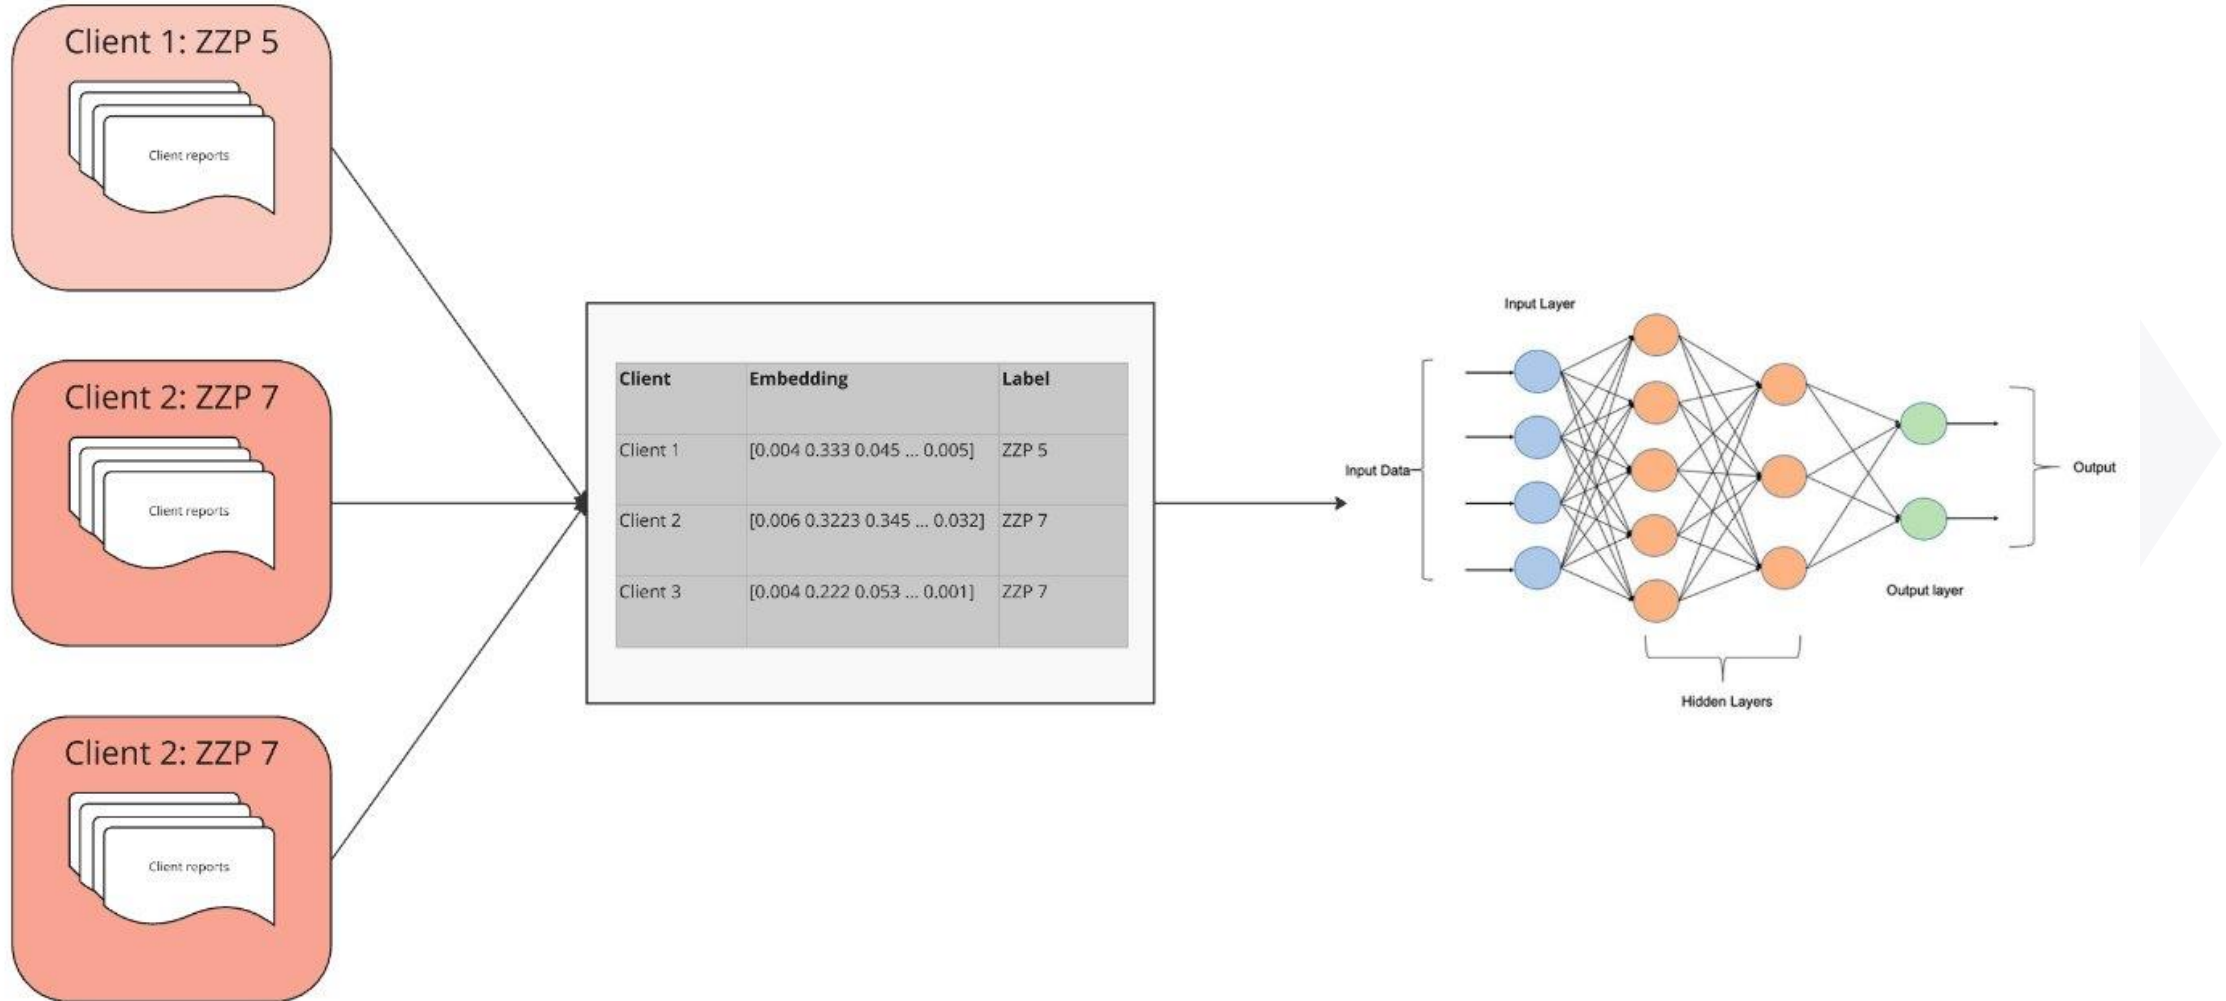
Client 1: ZZP 5

Client reports

Client 2: ZZP 7

Client reports

Client 2: ZZP 7

Client reports

| Client | Embedding | Label |
|---|---|---|
| Client 1 | [0.004 0.333 0.045 ... 0.005] | ZZP 5 |
| Client 2 | [0.006 0.3223 0.345 ... 0.032] | ZZP 7 |
| Client 3 | [0.004 0.222 0.053 ... 0.001] | ZZP 7 |

Input Layer

Input Data

Output

Output layer

Hidden Layers